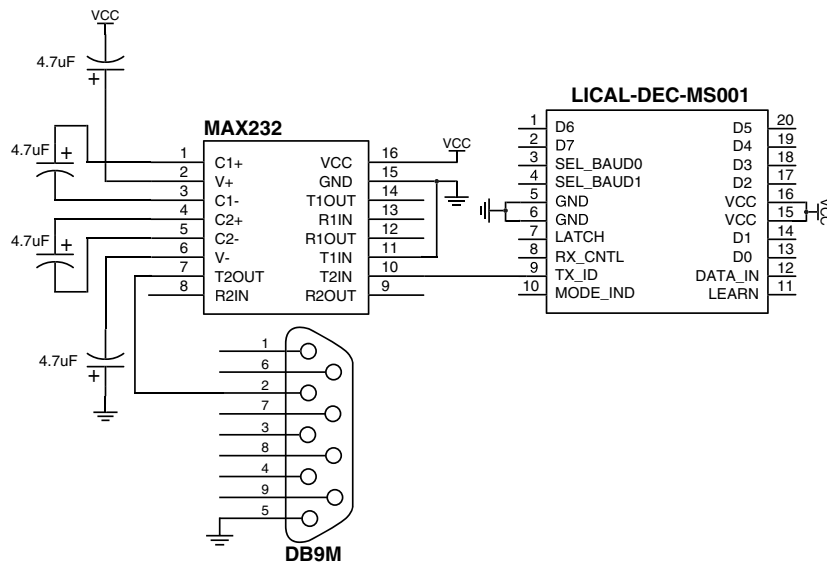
VCC

4.7uF
+

4.7uF
+

4.7uF
+

4.7uF
+

MAX232

| | | | |
|---|---|---|---|
| 1 | C1+ | VCC | 16 |
| 2 | V+ | GND | 15 |
| 3 | C1- | T1OUT | 14 |
| 4 | C2+ | R1IN | 13 |
| 5 | C2- | R1OUT | 12 |
| 6 | V- | T1IN | 11 |
| 7 | T2OUT | T2IN | 10 |
| 8 | R2IN | R2OUT | 9 |

VCC

LICAL-DEC-MS001

| | | | |
|---|---|---|---|
| 1 | D6 | D5 | 20 |
| 2 | D7 | D4 | 19 |
| 3 | SEL_BAUD0 | D3 | 18 |
| 4 | SEL_BAUD1 | D2 | 17 |
| 5 | GND | VCC | 16 |
| 6 | GND | VCC | 15 |
| 7 | LATCH | D1 | 14 |
| 8 | RX_CNTL | D0 | 13 |
| 9 | TX_ID | DATA_IN | 12 |
| 10 | MODE_IND | LEARN | 11 |

VCC

1
6
2
7
3
8
4
9
5

DB9M